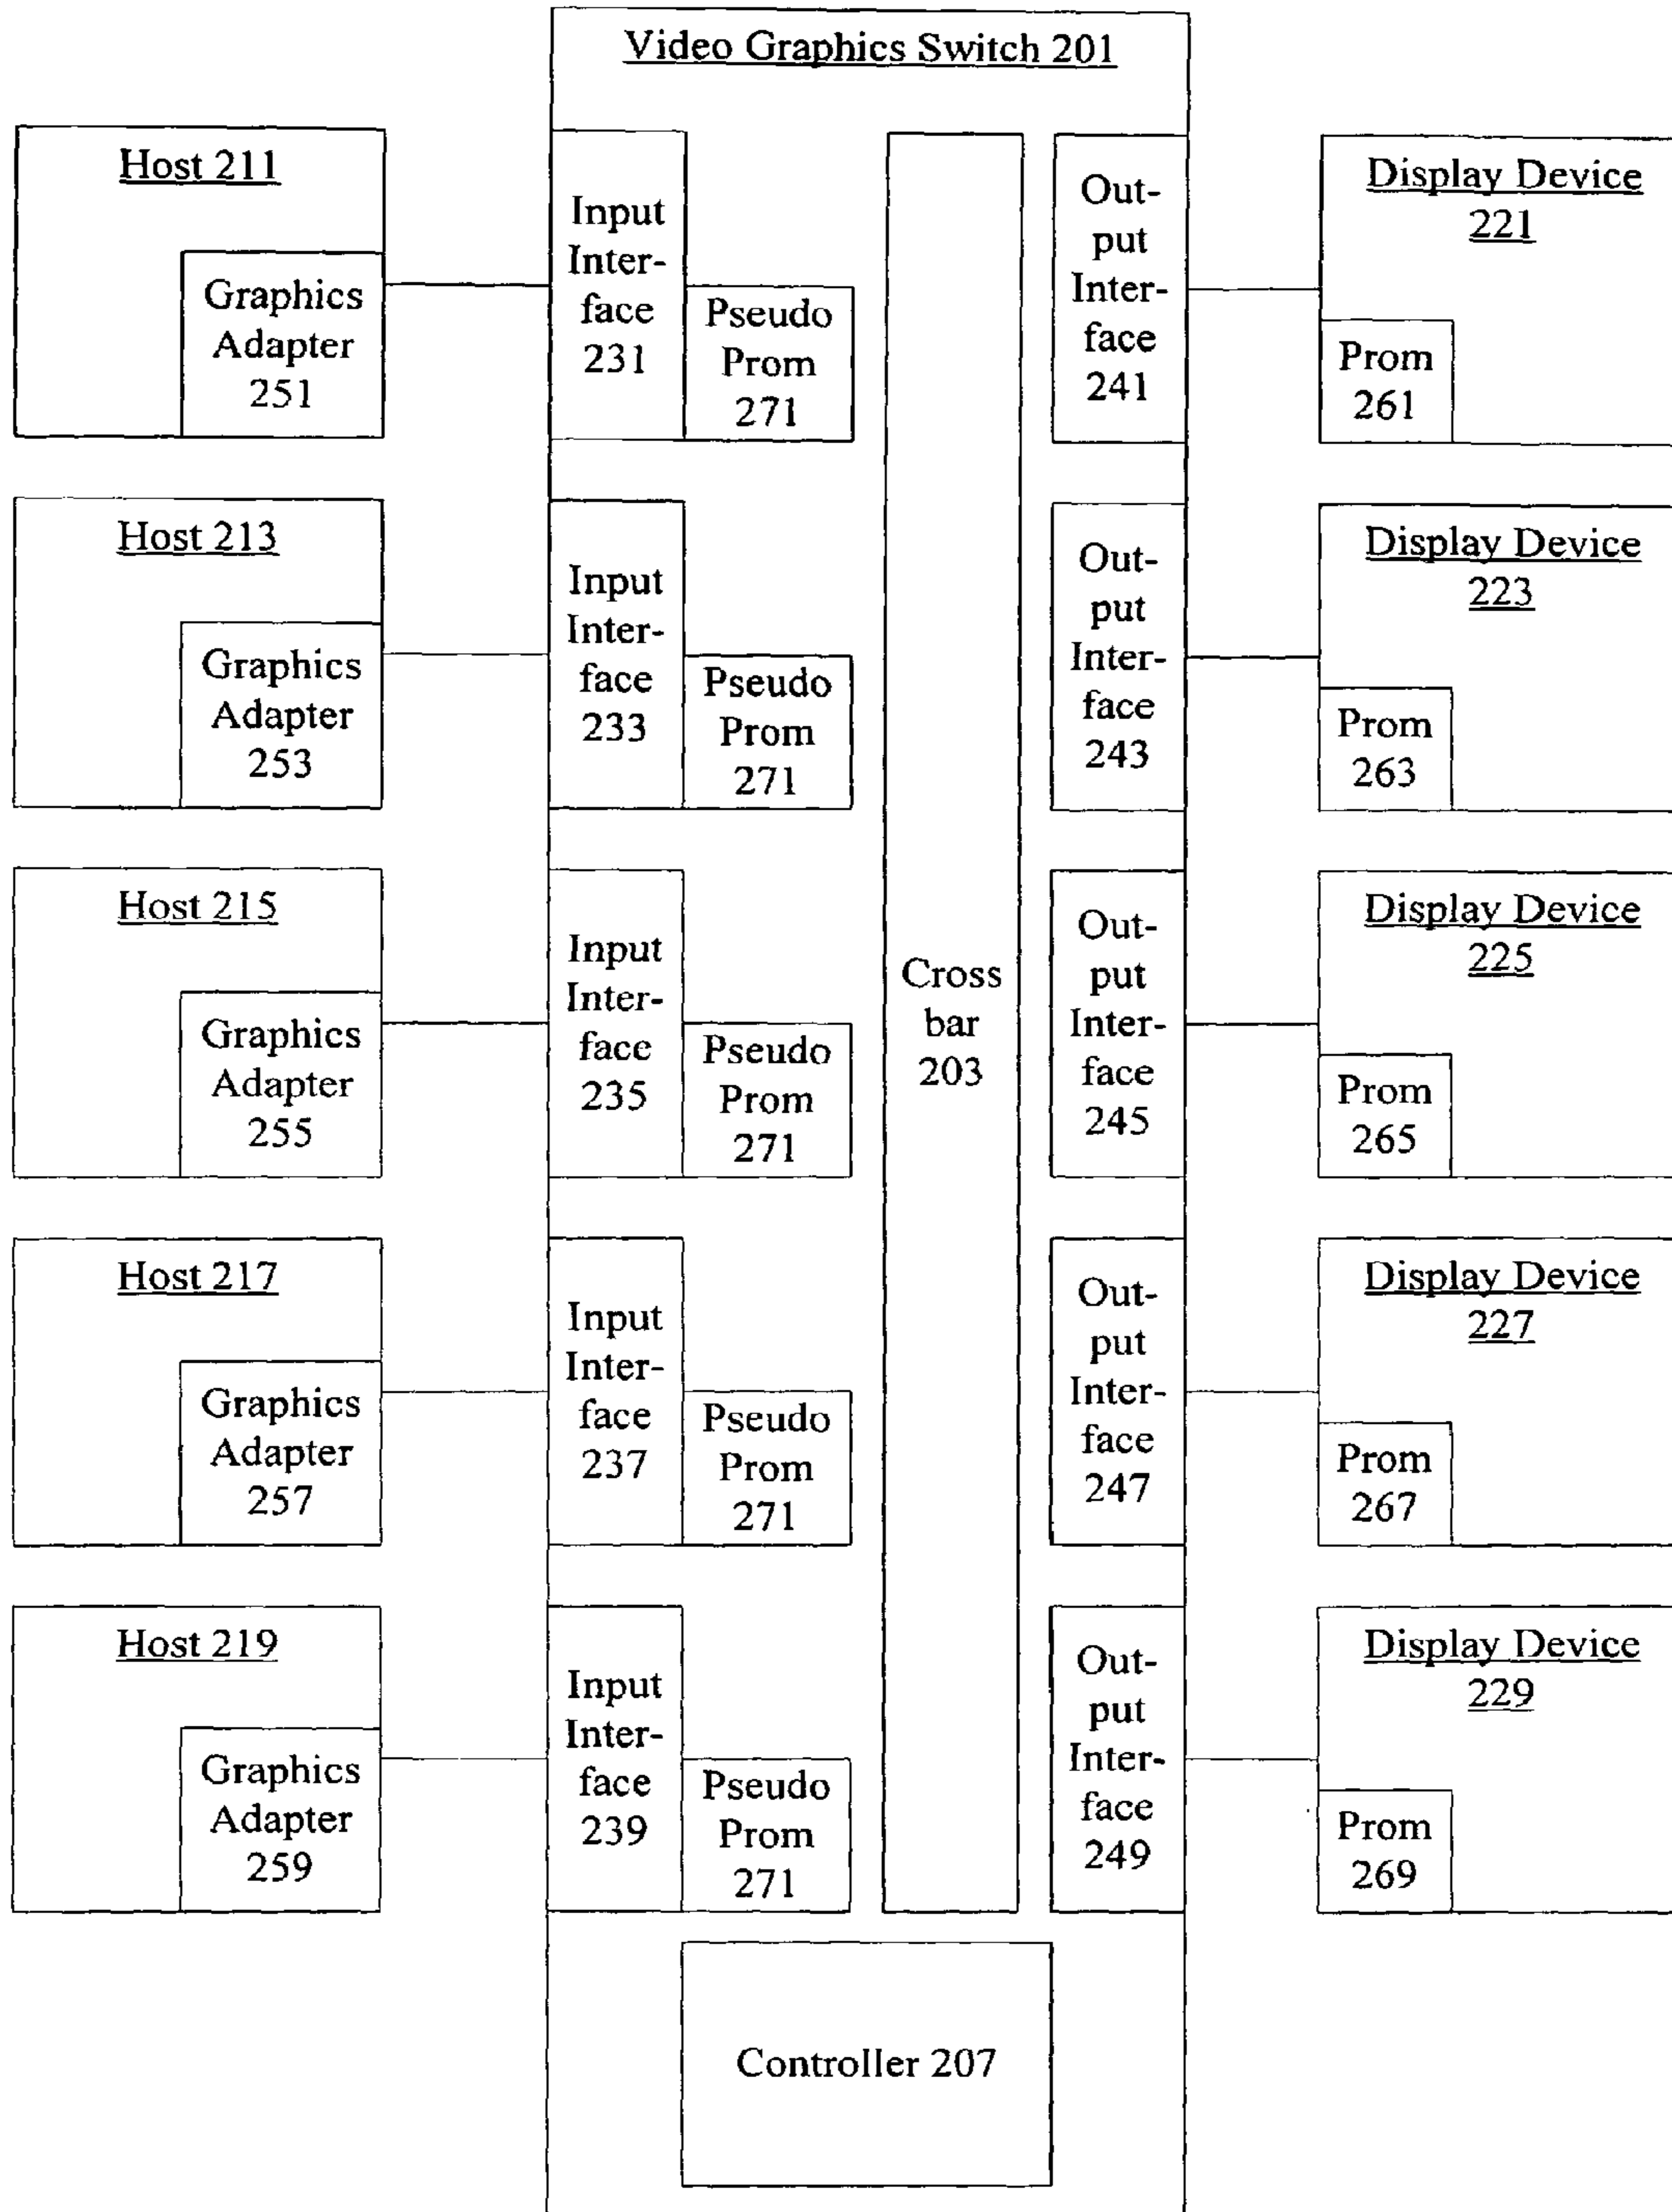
Video Graphics Switch 201

Host 211

Graphics Adapter 251

Input Interface 231

Pseudo Prom 271

Output Interface 241

Display Device 221

Prom 261

Host 213

Graphics Adapter 253

Input Interface 233

Pseudo Prom 271

Output Interface 243

Display Device 223

Prom 263

Host 215

Graphics Adapter 255

Input Interface 235

Pseudo Prom 271

Cross bar 203

Output Interface 245

Display Device 225

Prom 265

Host 217

Graphics Adapter 257

Input Interface 237

Pseudo Prom 271

Output Interface 247

Display Device 227

Prom 267

Host 219

Graphics Adapter 259

Input Interface 239

Pseudo Prom 271

Output Interface 249

Display Device 229

Prom 269

Controller 207